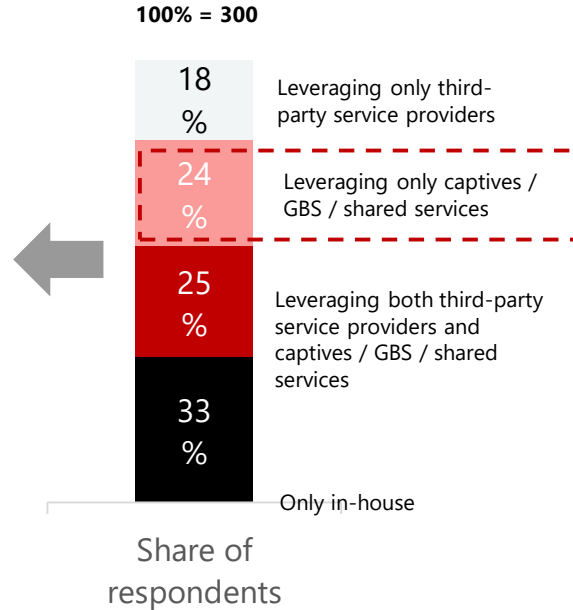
100% = 300

18%

Leveraging only third-party service providers

24%

Leveraging only captives / GBS / shared services

25%

Leveraging both third-party service providers and captives / GBS / shared services

33%

Only in-house

Share of respondents